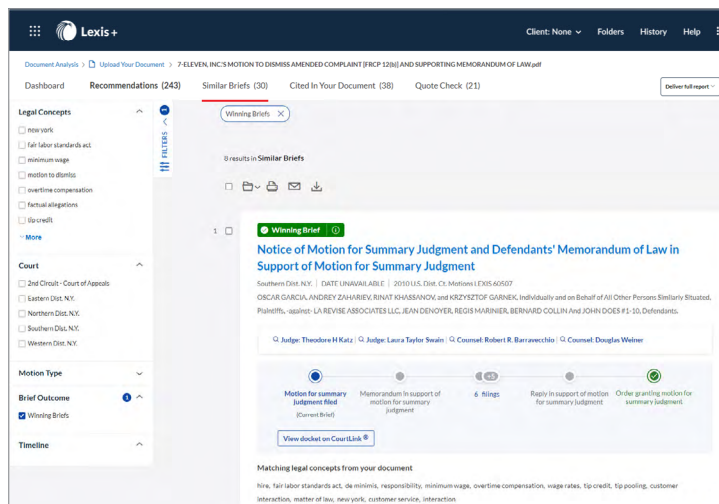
Lexis+

Client: None Folders History Help

Document Analysis > Upload Your Document > 7-ELEVEN, INC'S MOTION TO DISMISS AMENDED COMPLAINT [FRCP 12(b)] AND SUPPORTING MEMORANDUM OF LAW.pdf

Dashboard Recommendations (243) Similar Briefs (30) Cited In Your Document (38) Quote Check (21)

Deliver full report

Legal Concepts

new york
fair labor standards act
minimum wage
motion to dismiss
overtime compensation
factual allegations
tip credit

More

Court

2nd Circuit - Court of Appeals
Eastern Dist. N.Y.
Northern Dist. N.Y.
Southern Dist. N.Y.
Western Dist. N.Y.

Motion Type

Brief Outcome 1

Winning Briefs

Timeline

1

FILTERS

Winning Briefs

8 results in Similar Briefs

1

Winning Brief

Notice of Motion for Summary Judgment and Defendants' Memorandum of Law in Support of Motion for Summary Judgment

Southern Dist. N.Y. | DATE UNAVAILABLE | 2010 U.S. Dist. Ct. Motions LEXIS 60507

OSCAR GARCIA, ANDREY ZAHARIEV, RINAT KHASSANOV, and KRZYSZTOF GARNEK, Individually and on Behalf of All Other Persons Similarly Situated, Plaintiffs, -against- LA REVISE ASSOCIATES LLC, JEAN DENOYER, REGIS MARINIER, BERNARD COLLIN And JOHN DOES #1-10, Defendants.

Judge: Theodore H Katz Judge: Laura Taylor Swain Counsel: Robert R. Barravecchio Counsel: Douglas Weiner

Motion for summary judgment filed (Current Brief)

Memorandum in support of motion for summary judgment

+5

6 filings

Reply in support of motion for summary judgment

Order granting motion for summary judgment

View docket on CourtLink®

Matching legal concepts from your document

hire, fair labor standards act, de minimis, responsibility, minimum wage, overtime compensation, wage rates, tip credit, tip pooling, customer interaction, matter of law, new york, customer service, interaction